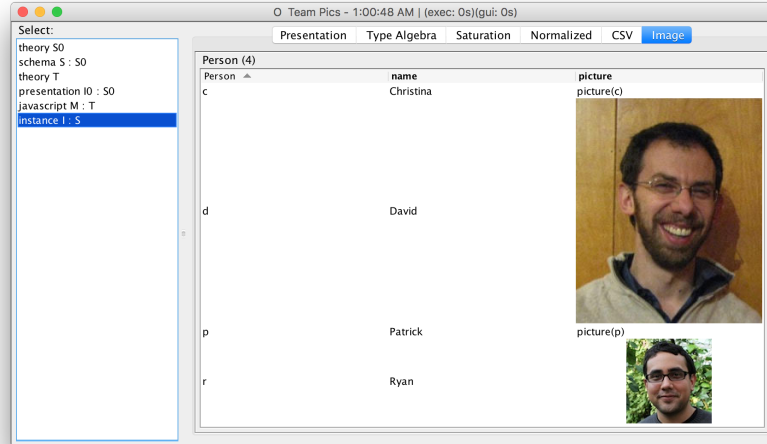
O Team Pics - 1:00:48 AM | (exec: 0s)(gui: 0s)

Select:
theory S0
schema S : S0
theory T
presentation I0 : S0
javascript M : T
instance I : S

Presentation | Type Algebra | Saturation | Normalized | CSV | Image

Person (4)

| Person | name | picture |
|---|---|---|
| c | Christina | picture(c) |
| d | David | |
| p | Patrick | picture(p) |
| r | Ryan | |